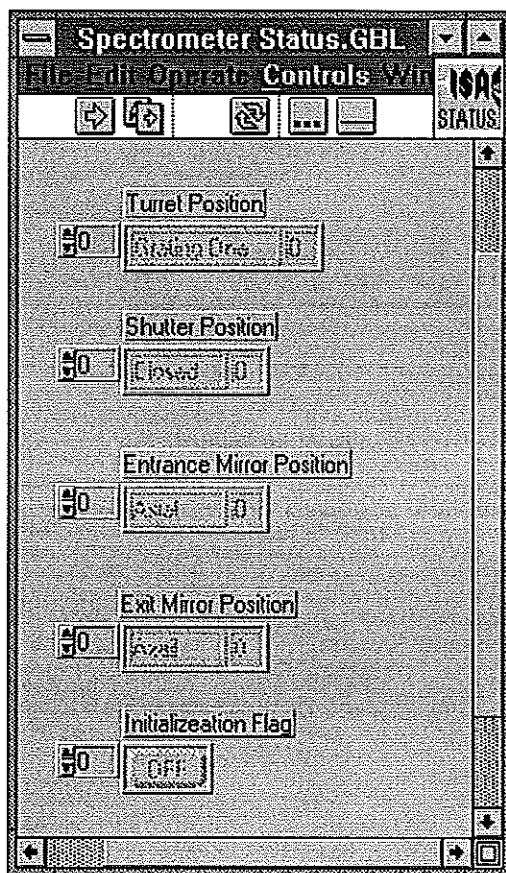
Spectrometer Status.GBL

File Edit Operate Controls Win

ISA STATUS

Turret Position

0 Grating One 0

Shutter Position

0 Closed 0

Entrance Mirror Position

0 Axial 0

Exit Mirror Position

0 Axial 0

Initializeation Flag

0 OFF